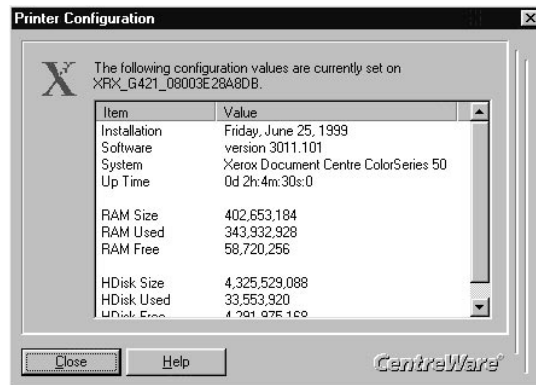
Printer Configuration

The following configuration values are currently set on XRX_G421_08003E28A8DB.

| Item | Value |
|---|---|
| Installation | Friday, June 25, 1999 |
| Software | version 3011.101 |
| System | Xerox Document Centre ColorSeries 50 |
| Up Time | 0d 2h:4m:30s:0 |
| | |
| RAM Size | 402,653,184 |
| RAM Used | 343,932,928 |
| RAM Free | 58,720,256 |
| | |
| HDisk Size | 4,325,529,088 |
| HDisk Used | 33,553,920 |
| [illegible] | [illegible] |

Close Help

CentreWare